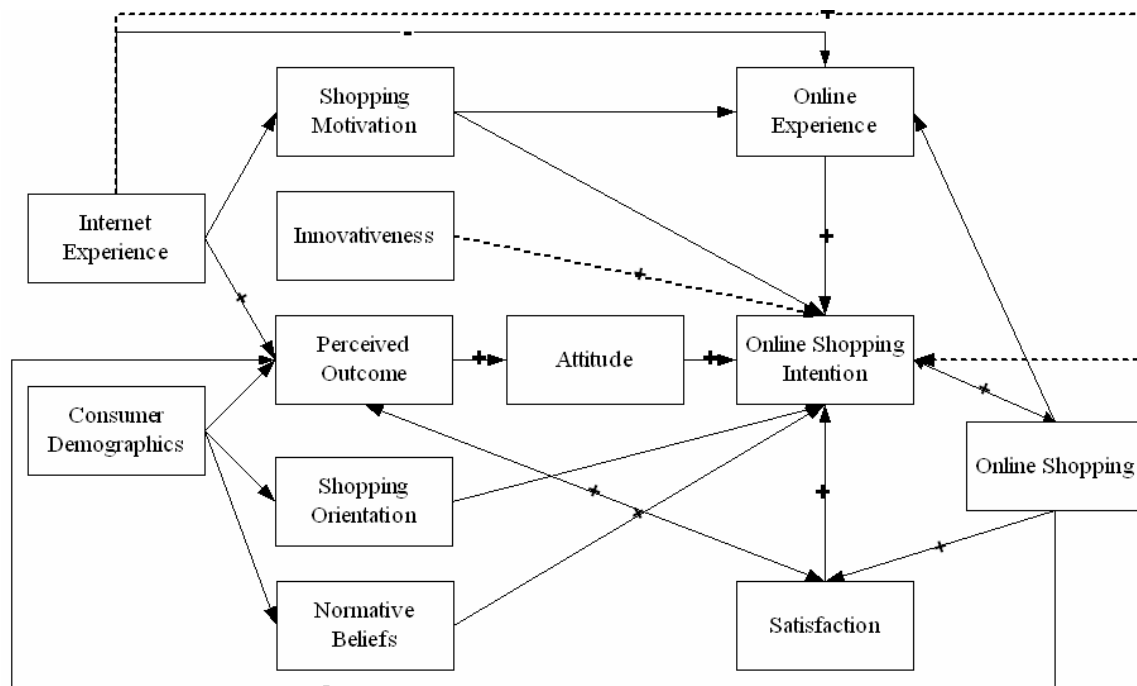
-

Shopping Motivation

Online Experience

Internet Experience

Innovativeness

+

+

+

Perceived Outcome

+

Attitude

+

Online Shopping Intention

Consumer Demographics

+

Online Shopping

Shopping Orientation

+

+

+

+

Normative Beliefs

Satisfaction